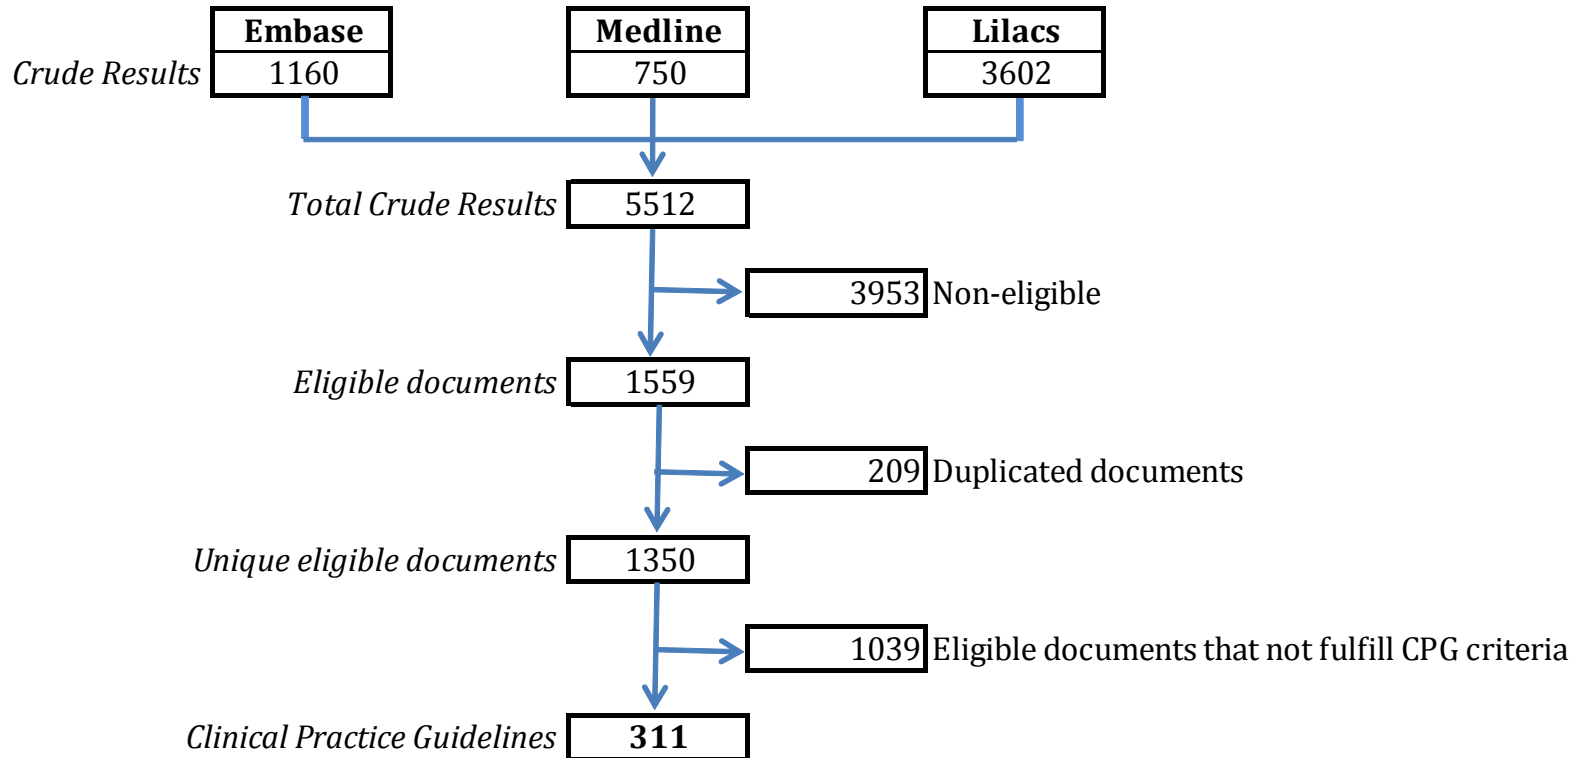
Embase
Medline
Lilacs

Crude Results 1160 750 3602

Total Crude Results 5512

3953 Non-eligible

Eligible documents 1559

209 Duplicated documents

Unique eligible documents 1350

1039 Eligible documents that not fulfill CPG criteria

Clinical Practice Guidelines 311